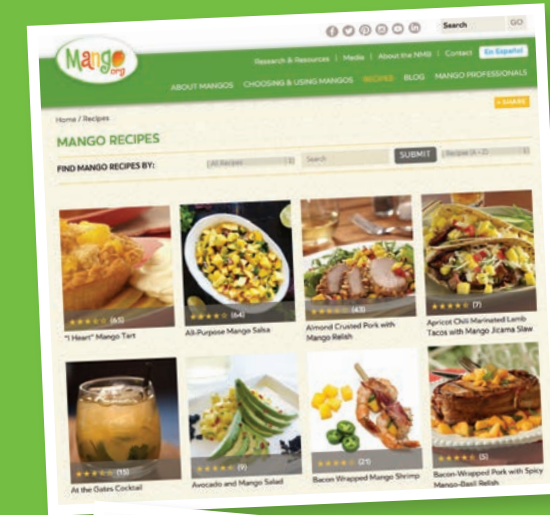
Search GO

Mango.org

Research & Resources | Media | About the NMB | Contact | En Español

ABOUT MANGOS CHOOSING & USING MANGOS RECIPES BLOG MANGO PROFESSIONALS

+ SHARE

Home / Recipes

MANGO RECIPES

FIND MANGO RECIPES BY: All Recipes Search SUBMIT Recipe (A-Z)

(65) "I Heart" Mango Tart

(64) All-Purpose Mango Salsa

(43) Almond Crusted Pork with Mango Relish

(7) Apricot Chili Marinated Lamb Tacos with Mango Jicama Slaw

(15) At the Gates Cocktail

(9) Avocado and Mango Salad

(21) Bacon Wrapped Mango Shrimp

(5) Bacon-Wrapped Pork with Spicy Mango-Basil Relish